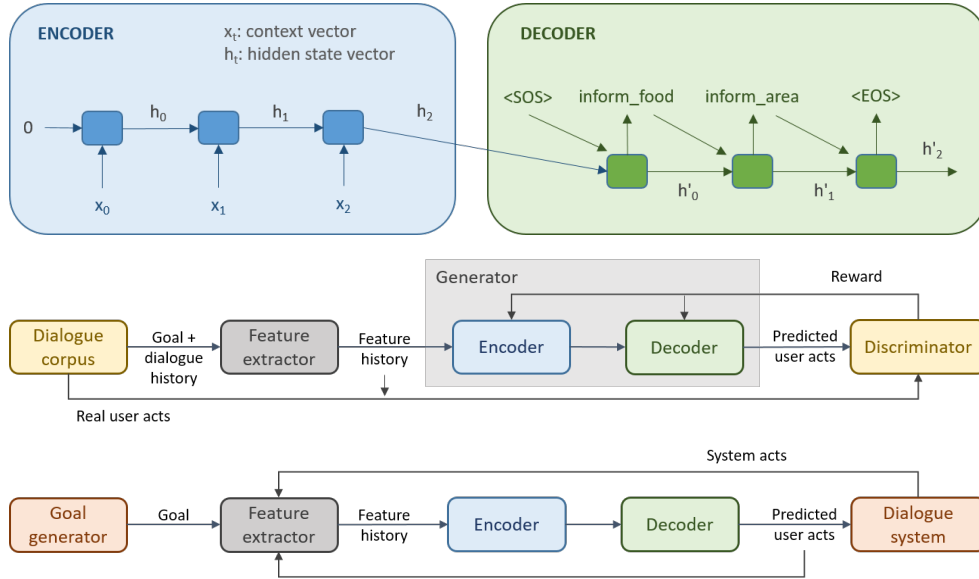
ENCODER

$x_t$: context vector
$h_t$: hidden state vector

0
$h_0$
$h_1$
$h_2$
$x_0$
$x_1$
$x_2$

DECODER

<SOS>
inform_food
inform_area
<EOS>
$h'_2$
$h'_0$
$h'_1$

Generator
Reward
Dialogue corpus
Goal + dialogue history
Feature extractor
Feature history
Encoder
Decoder
Predicted user acts
Discriminator
Real user acts

System acts
Goal generator
Goal
Feature extractor
Feature history
Encoder
Decoder
Predicted user acts
Dialogue system